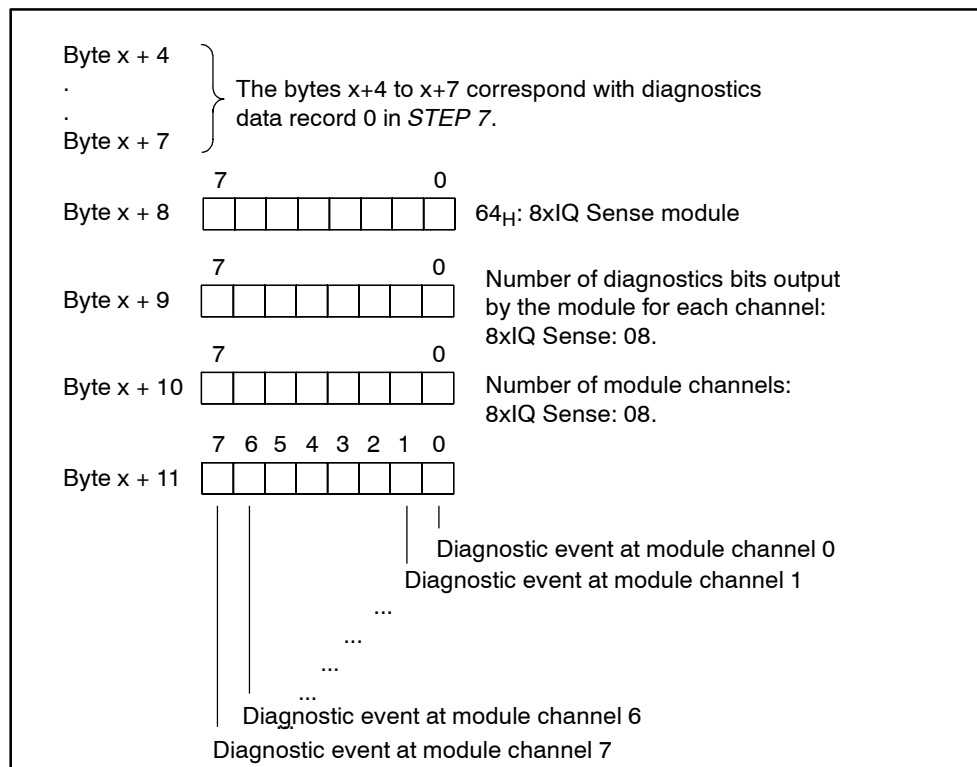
Byte x + 4
.
.
Byte x + 7

The bytes x+4 to x+7 correspond with diagnostics data record 0 in *STEP 7*.

7 0
Byte x + 8
$64_H$: 8xIQ Sense module

7 0
Byte x + 9
Number of diagnostics bits output by the module for each channel: 8xIQ Sense: 08.

7 0
Byte x + 10
Number of module channels: 8xIQ Sense: 08.

7 6 5 4 3 2 1 0
Byte x + 11

Diagnostic event at module channel 0
Diagnostic event at module channel 1
...
...
...
...
Diagnostic event at module channel 6
Diagnostic event at module channel 7